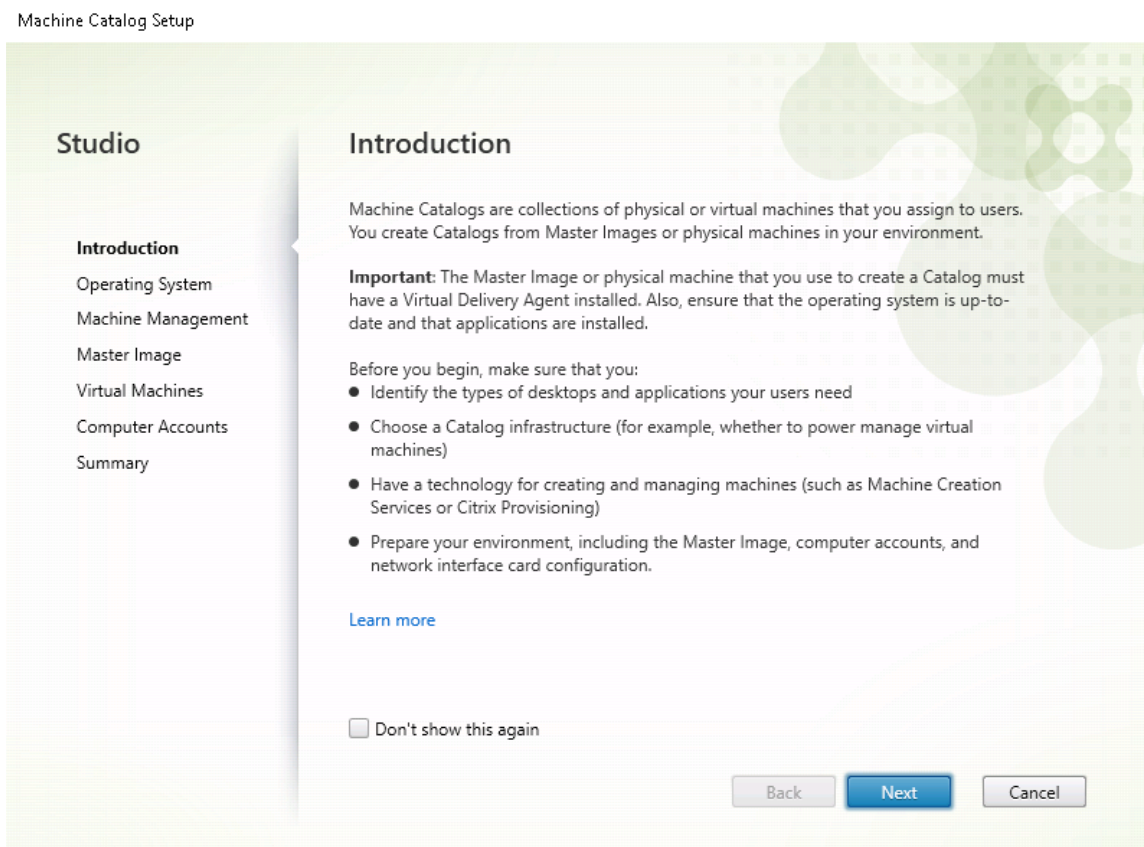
Machine Catalog Setup

Studio

Introduction
Operating System
Machine Management
Master Image
Virtual Machines
Computer Accounts
Summary

Introduction

Machine Catalogs are collections of physical or virtual machines that you assign to users. You create Catalogs from Master Images or physical machines in your environment.

**Important**: The Master Image or physical machine that you use to create a Catalog must have a Virtual Delivery Agent installed. Also, ensure that the operating system is up-to-date and that applications are installed.

Before you begin, make sure that you:
- Identify the types of desktops and applications your users need
- Choose a Catalog infrastructure (for example, whether to power manage virtual machines)
- Have a technology for creating and managing machines (such as Machine Creation Services or Citrix Provisioning)
- Prepare your environment, including the Master Image, computer accounts, and network interface card configuration.

Learn more

Don't show this again

Back
Next
Cancel